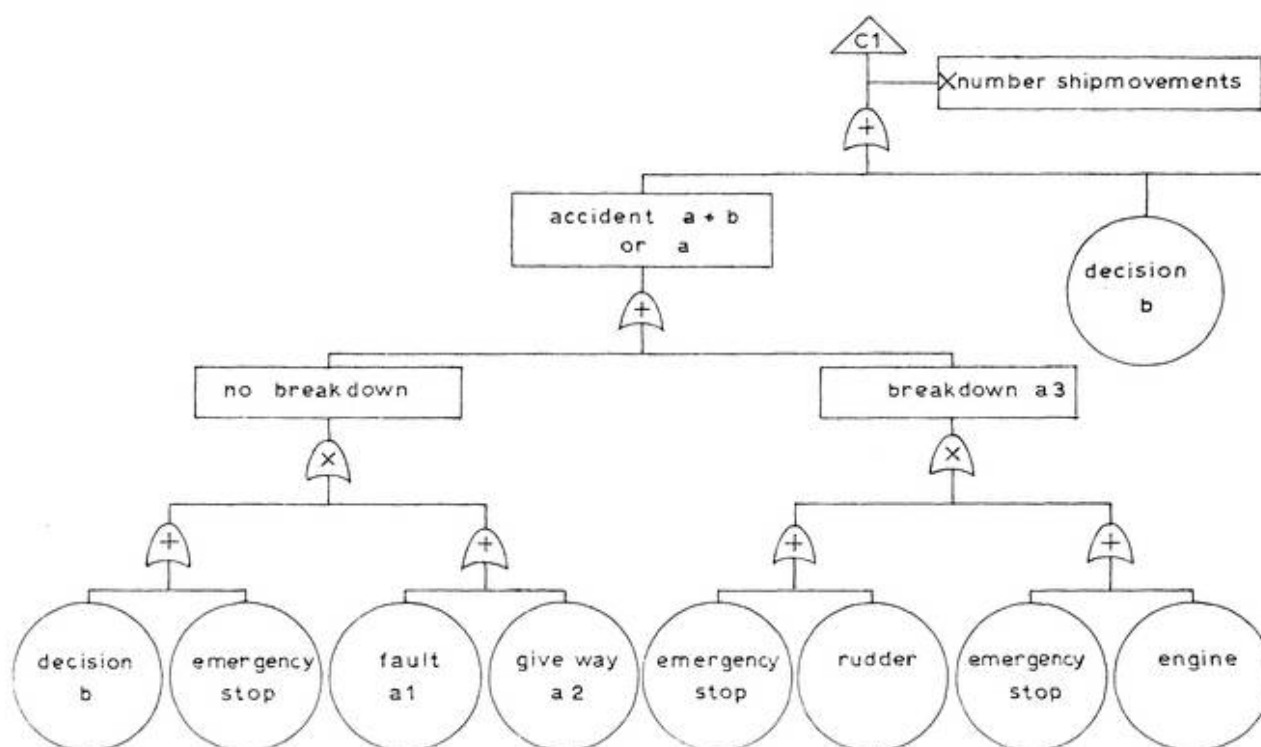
C1

×number shipmovements

+

accident a + b or a

decision b

+

no breakdown

breakdown a3

×

×

+

+

+

+

decision b

emergency stop

fault a1

give way a 2

emergency stop

rudder

emergency stop

engine